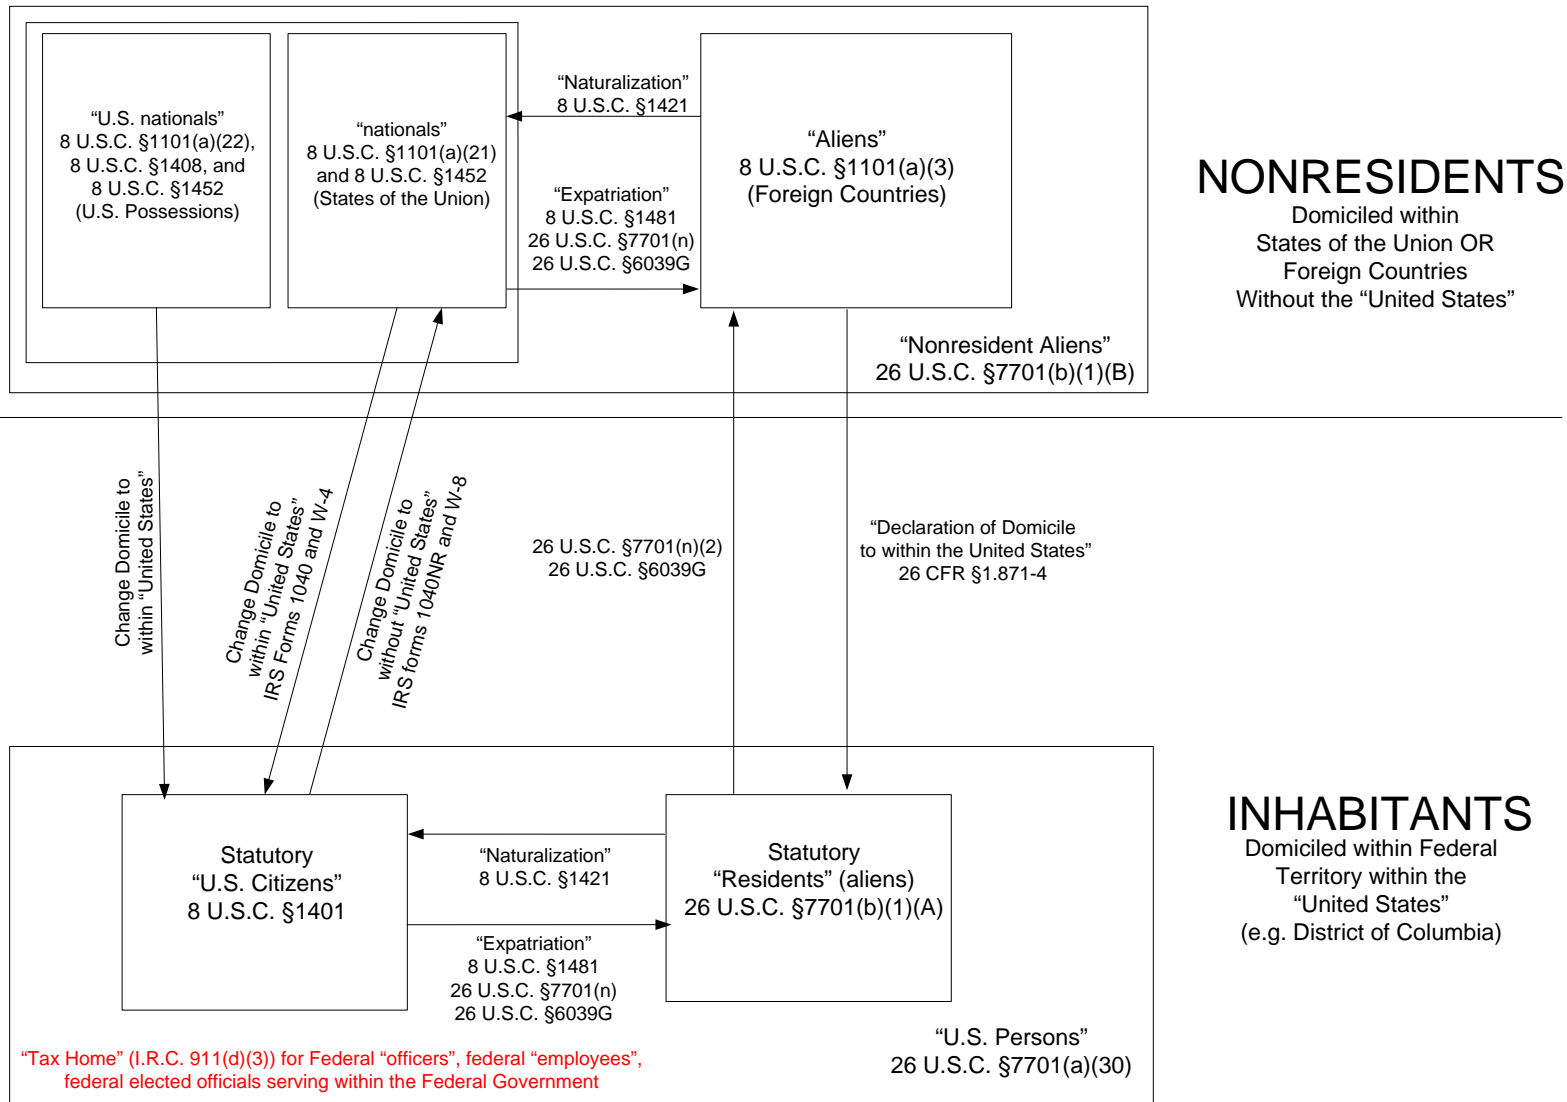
"U.S. nationals"
8 U.S.C. §1101(a)(22),
8 U.S.C. §1408, and
8 U.S.C. §1452
(U.S. Possessions)

"nationals"
8 U.S.C. §1101(a)(21)
and 8 U.S.C. §1452
(States of the Union)

"Naturalization"
8 U.S.C. §1421

"Expatriation"
8 U.S.C. §1481
26 U.S.C. §7701(n)
26 U.S.C. §6039G

"Aliens"
8 U.S.C. §1101(a)(3)
(Foreign Countries)

NONRESIDENTS
Domiciled within
States of the Union OR
Foreign Countries
Without the "United States"

"Nonresident Aliens"
26 U.S.C. §7701(b)(1)(B)

Change Domicile to
within "United States"

Change Domicile to
within "United States"
IRS Forms 1040 and W-4

Change Domicile to
without "United States"
IRS forms 1040NR and W-8

26 U.S.C. §7701(n)(2)
26 U.S.C. §6039G

"Declaration of Domicile
to within the United States"
26 CFR §1.871-4

Statutory
"U.S. Citizens"
8 U.S.C. §1401

"Naturalization"
8 U.S.C. §1421

"Expatriation"
8 U.S.C. §1481
26 U.S.C. §7701(n)
26 U.S.C. §6039G

Statutory
"Residents" (aliens)
26 U.S.C. §7701(b)(1)(A)

INHABITANTS
Domiciled within Federal
Territory within the
"United States"
(e.g. District of Columbia)

"U.S. Persons"
26 U.S.C. §7701(a)(30)

"Tax Home" (I.R.C. 911(d)(3)) for Federal "officers", federal "employees",
federal elected officials serving within the Federal Government